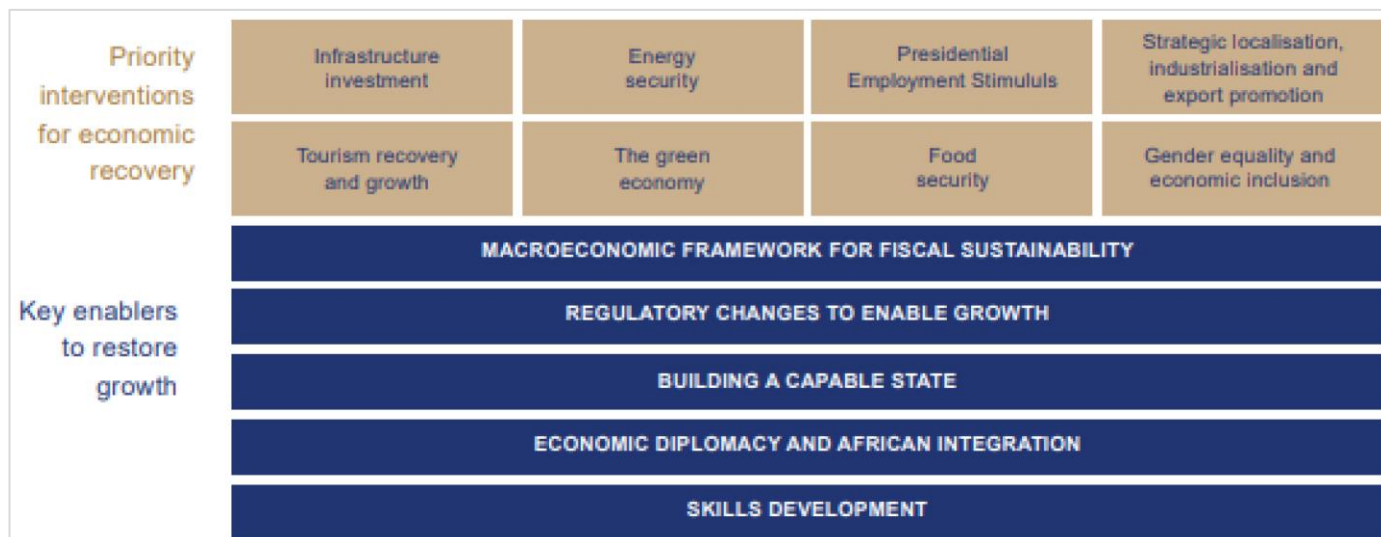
Priority interventions for economic recovery

| Infrastructure investment | Energy security | Presidential Employment Stimululs | Strategic localisation, industrialisation and export promotion |
|---|---|---|---|
| Tourism recovery and growth | The green economy | Food security | Gender equality and economic inclusion |

Key enablers to restore growth

MACROECONOMIC FRAMEWORK FOR FISCAL SUSTAINABILITY

REGULATORY CHANGES TO ENABLE GROWTH

BUILDING A CAPABLE STATE

ECONOMIC DIPLOMACY AND AFRICAN INTEGRATION

SKILLS DEVELOPMENT